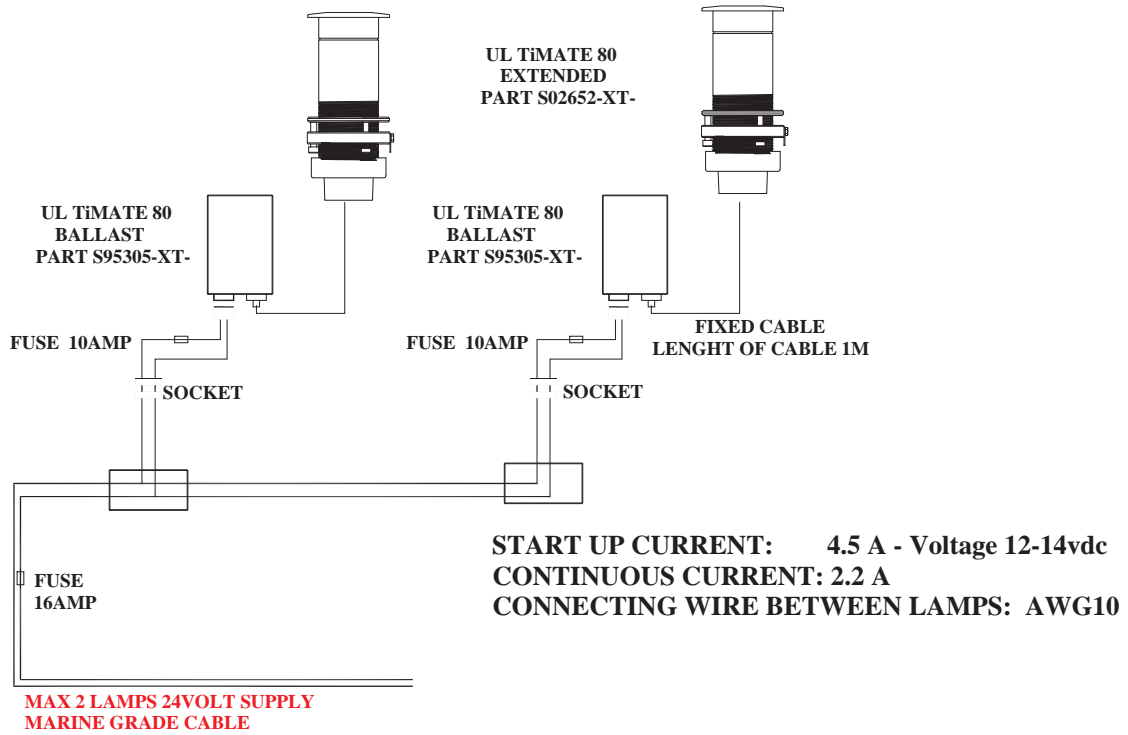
UL TiMATE 80
EXTENDED
PART S02652-XT-

UL TiMATE 80
BALLAST
PART S95305-XT-

UL TiMATE 80
BALLAST
PART S95305-XT-

FUSE 10AMP

FUSE 10AMP

FIXED CABLE
LENGHT OF CABLE 1M

SOCKET

SOCKET

START UP CURRENT: 4.5 A - Voltage 12-14vdc
CONTINUOUS CURRENT: 2.2 A
CONNECTING WIRE BETWEEN LAMPS: AWG10

FUSE
16AMP

MAX 2 LAMPS 24VOLT SUPPLY
MARINE GRADE CABLE